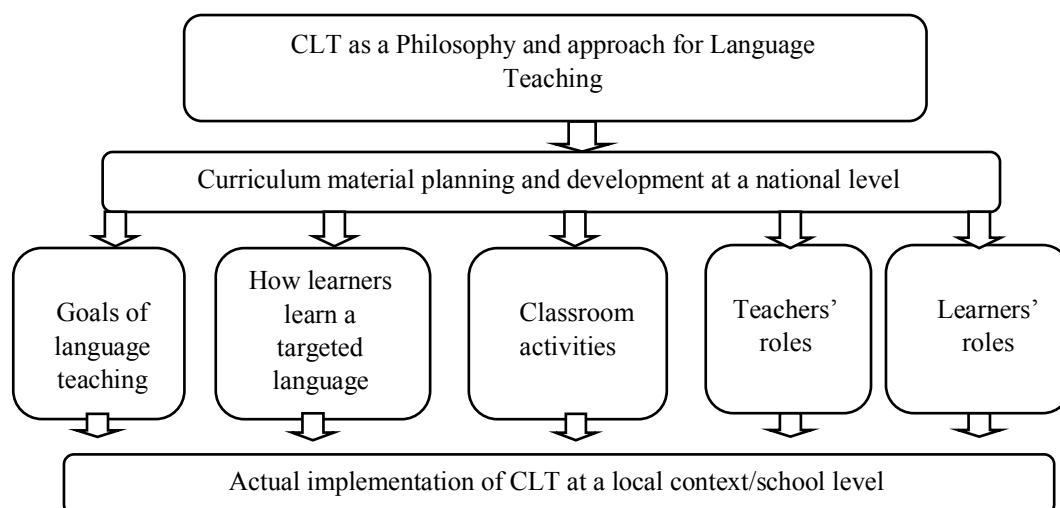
CLT as a Philosophy and approach for Language Teaching

Curriculum material planning and development at a national level

Goals of language teaching

How learners learn a targeted language

Classroom activities

Teachers' roles

Learners' roles

Actual implementation of CLT at a local context/school level